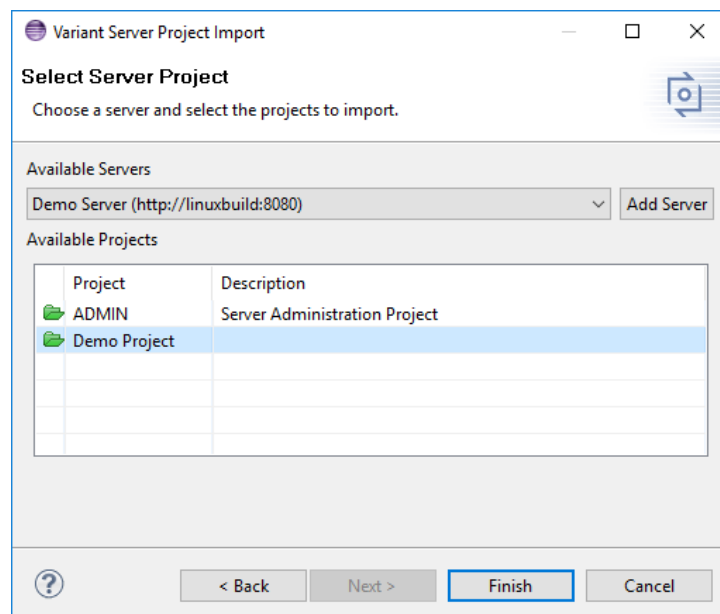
Variant Server Project Import

Select Server Project

Choose a server and select the projects to import.

Available Servers

Demo Server (http://linuxbuild:8080)

Add Server

Available Projects

| Project | Description |
|---|---|
| ADMIN | Server Administration Project |
| Demo Project | |

?

< Back

Next >

Finish

Cancel